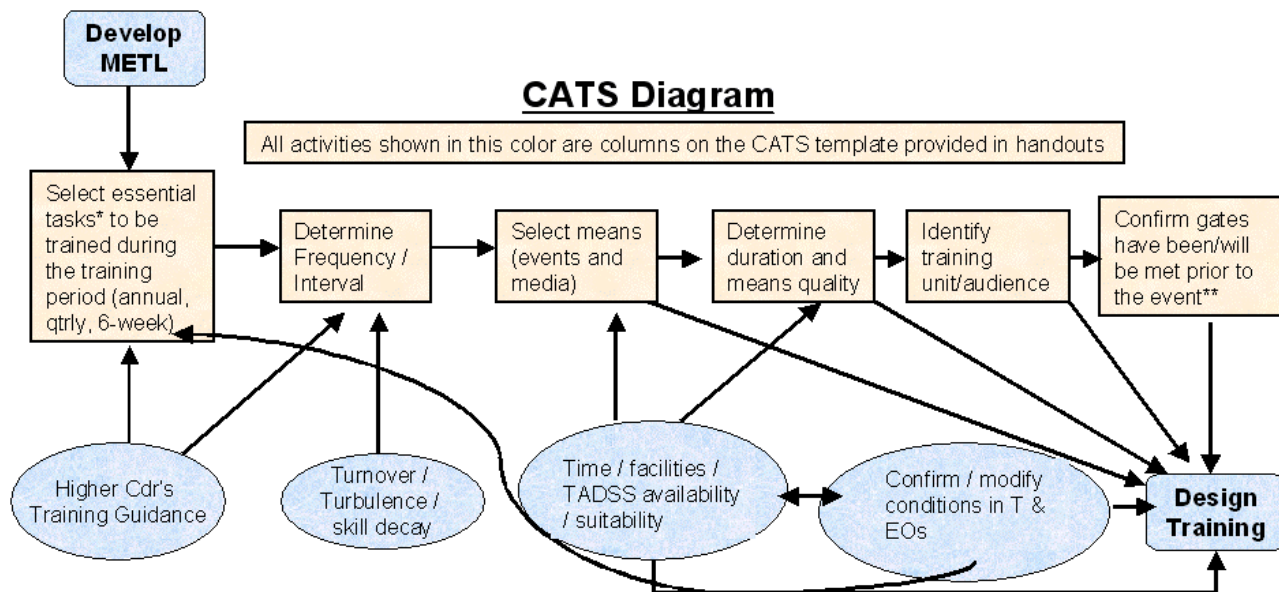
Develop METL

CATS Diagram

All activities shown in this color are columns on the CATS template provided in handouts

Select essential tasks* to be trained during the training period (annual, qtrly, 6-week)

Determine Frequency / Interval

Select means (events and media)

Determine duration and means quality

Identify training unit/audience

Confirm gates have been/will be met prior to the event**

Higher Cdr's Training Guidance

Turnover / Turbulence / skill decay

Time / facilities / TADSS availability / suitability

Confirm / modify conditions in T & EOs

Design Training